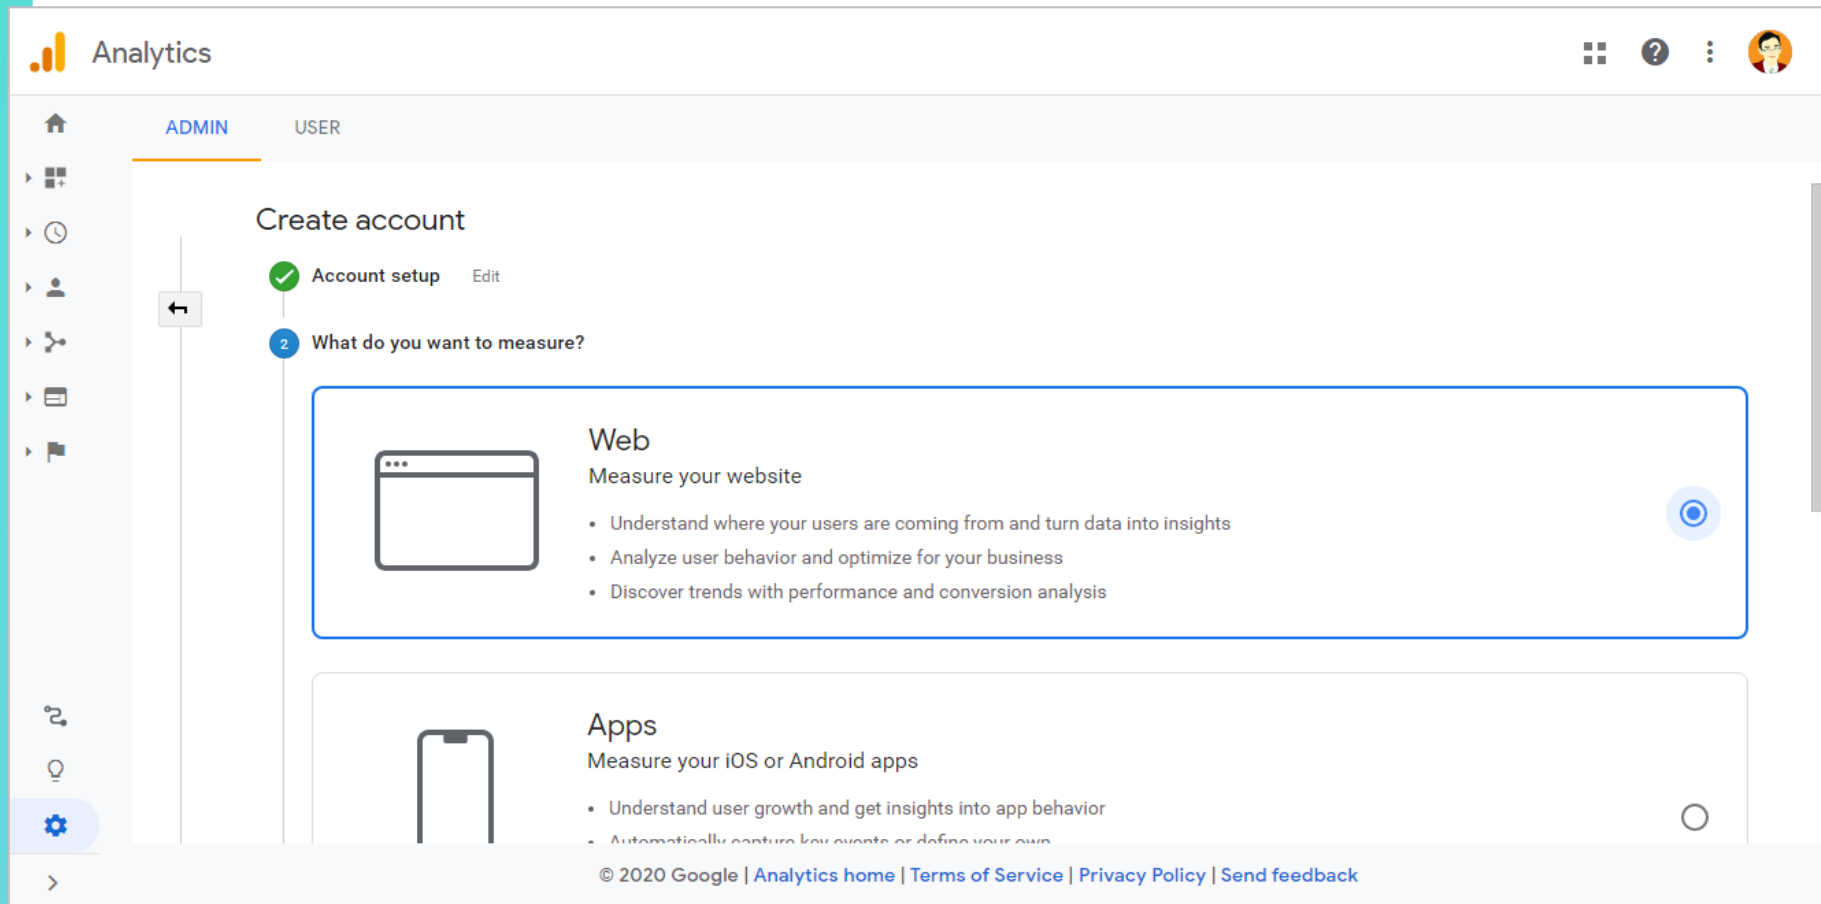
Analytics

ADMIN USER

Create account

Account setup Edit

2 What do you want to measure?

Web
Measure your website

- Understand where your users are coming from and turn data into insights
- Analyze user behavior and optimize for your business
- Discover trends with performance and conversion analysis

Apps
Measure your iOS or Android apps

- Understand user growth and get insights into app behavior
- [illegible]

© 2020 Google | Analytics home | Terms of Service | Privacy Policy | Send feedback